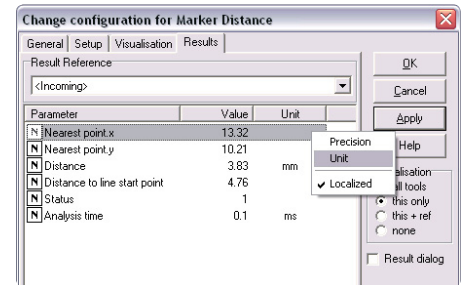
Change configuration for Marker Distance

General | Setup | Visualisation | Results

Result Reference

<Incoming>

| Parameter | Value | Unit |
|---|---|---|
| N Nearest point.x | 13.32 | |
| N Nearest point.y | 10.21 | |
| N Distance | 3.83 | mm |
| N Distance to line start point | 4.76 | |
| N Status | 1 | |
| N Analysis time | 0.1 | ms |

Precision
Unit
✔ Localized

OK
Cancel
Apply
Help

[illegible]alisation
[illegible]ll tools
this only
this + ref
none

Result dialog